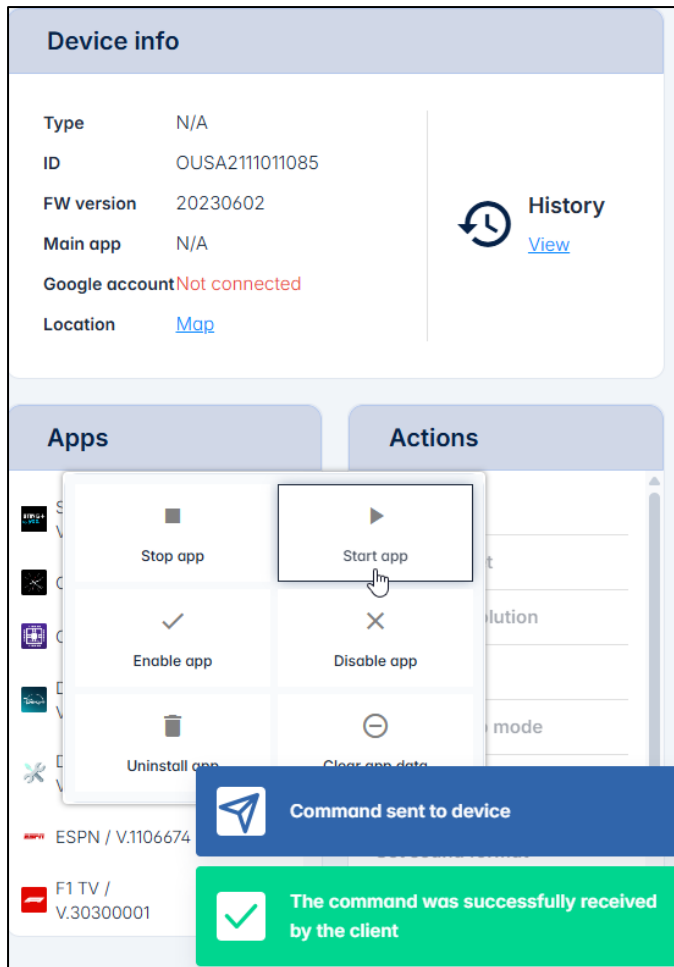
Device info

Type N/A
ID OUSA2111011085
FW version 20230602
Main app N/A
Google account Not connected
Location Map

History
View

Apps

Actions

Stop app
Start app
Enable app
Disable app
Uninstall app
Clear app data

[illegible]t
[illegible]olution
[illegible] mode

ESPN / V.1106674
F1 TV / V.30300001

Command sent to device

The command was successfully received by the client